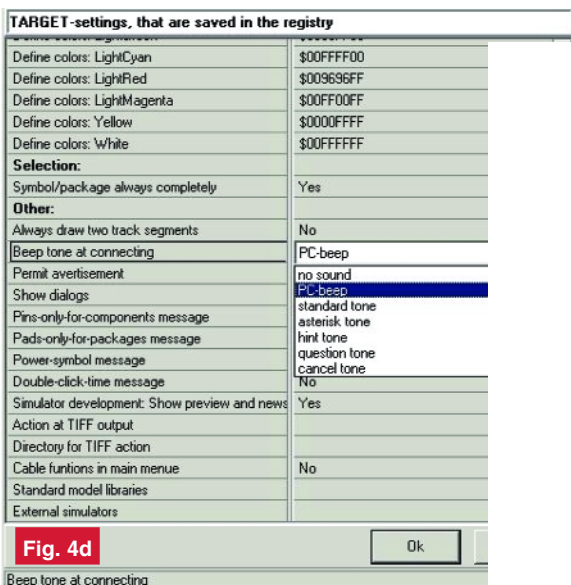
TARGET-settings, that are saved in the registry

| | |
|---|---|
| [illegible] | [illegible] |
| Define colors: LightCyan | $00FFFF00 |
| Define colors: LightRed | $009696FF |
| Define colors: LightMagenta | $00FF00FF |
| Define colors: Yellow | $0000FFFF |
| Define colors: White | $00FFFFFF |
| Selection: | |
| Symbol/package always completely | Yes |
| Other: | |
| Always draw two track segments | No |
| Beep tone at connecting | PC-beep |
| Permit avertisement | no sound |
| Show dialogs | PC-beep |
| Pins-only-for-components message | standard tone |
| Pads-only-for-packages message | asterisk tone |
| Power-symbol message | hint tone |
| | question tone |
| | cancel tone |
| Double-click-time message | No |
| Simulator development: Show preview and news | Yes |
| Action at TIFF output | |
| Directory for TIFF action | |
| Cable funtions in main menue | No |
| Standard model libraries | |
| External simulators | |

Fig. 4d

Ok

Beep tone at connecting